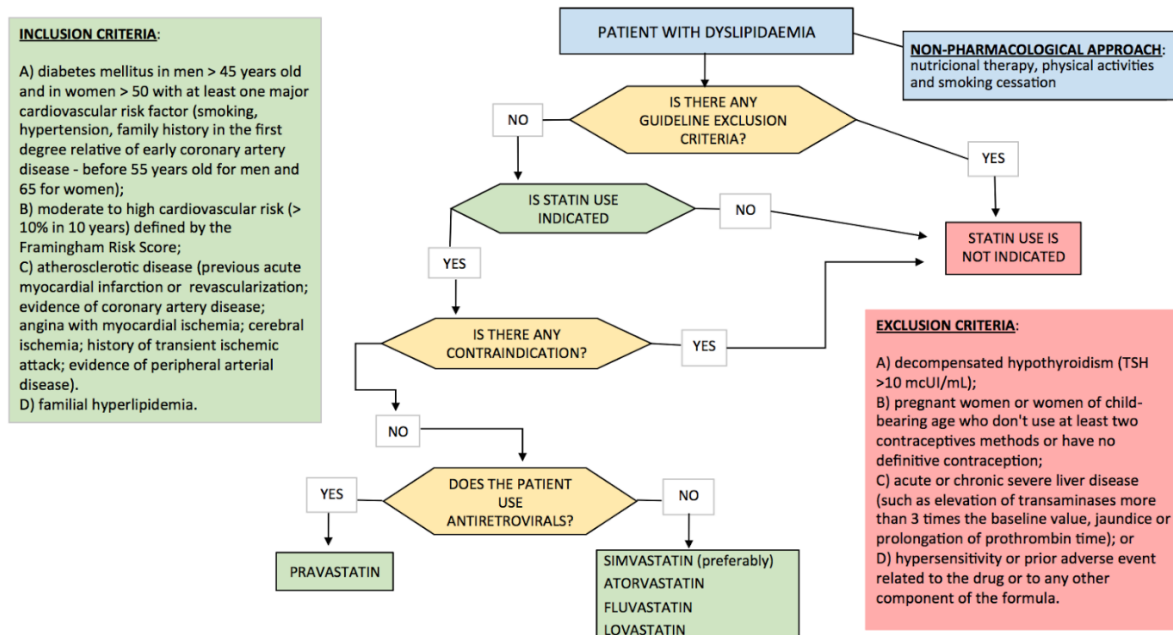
INCLUSION CRITERIA:

A) diabetes mellitus in men > 45 years old and in women > 50 with at least one major cardiovascular risk factor (smoking, hypertension, family history in the first degree relative of early coronary artery disease - before 55 years old for men and 65 for women);
B) moderate to high cardiovascular risk (> 10% in 10 years) defined by the Framingham Risk Score;
C) atherosclerotic disease (previous acute myocardial infarction or revascularization; evidence of coronary artery disease; angina with myocardial ischemia; cerebral ischemia; history of transient ischemic attack; evidence of peripheral arterial disease).
D) familial hyperlipidemia.

PATIENT WITH DYSLIPIDAEMIA

NON-PHARMACOLOGICAL APPROACH: nutricional therapy, physical activities and smoking cessation

IS THERE ANY GUIDELINE EXCLUSION CRITERIA?

NO

YES

IS STATIN USE INDICATED

NO

STATIN USE IS NOT INDICATED

YES

IS THERE ANY CONTRAINDICATION?

YES

NO

DOES THE PATIENT USE ANTIRETROVIRALS?

YES

NO

PRAVASTATIN

SIMVASTATIN (preferably)
ATORVASTATIN
FLUVASTATIN
LOVASTATIN

EXCLUSION CRITERIA:

A) decompensated hypothyroidism (TSH >10 mcUI/mL);
B) pregnant women or women of child-bearing age who don't use at least two contraceptives methods or have no definitive contraception;
C) acute or chronic severe liver disease (such as elevation of transaminases more than 3 times the baseline value, jaundice or prolongation of prothrombin time); or
D) hypersensitivity or prior adverse event related to the drug or to any other component of the formula.